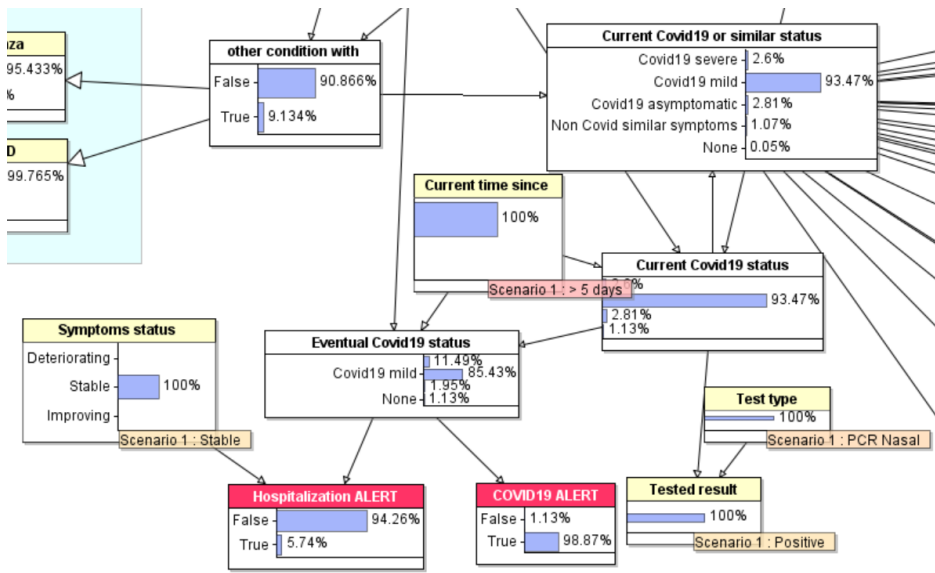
za
95.433%
%

D
99.765%

other condition with
False 90.866%
True 9.134%

Current Covid19 or similar status
Covid19 severe 2.6%
Covid19 mild 93.47%
Covid19 asymptomatic 2.81%
Non Covid similar symptoms 1.07%
None 0.05%

Current time since
100%
Scenario 1 : > 5 days

Current Covid19 status
93.47%
2.81%
1.13%

Symptoms status
Deteriorating
Stable 100%
Improving
Scenario 1 : Stable

Eventual Covid19 status
11.49%
Covid19 mild 85.43%
1.95%
None 1.13%

Test type
100%
Scenario 1 : PCR Nasal

Hospitalization ALERT
False 94.26%
True 5.74%

COVID19 ALERT
False 1.13%
True 98.87%

Tested result
100%
Scenario 1 : Positive